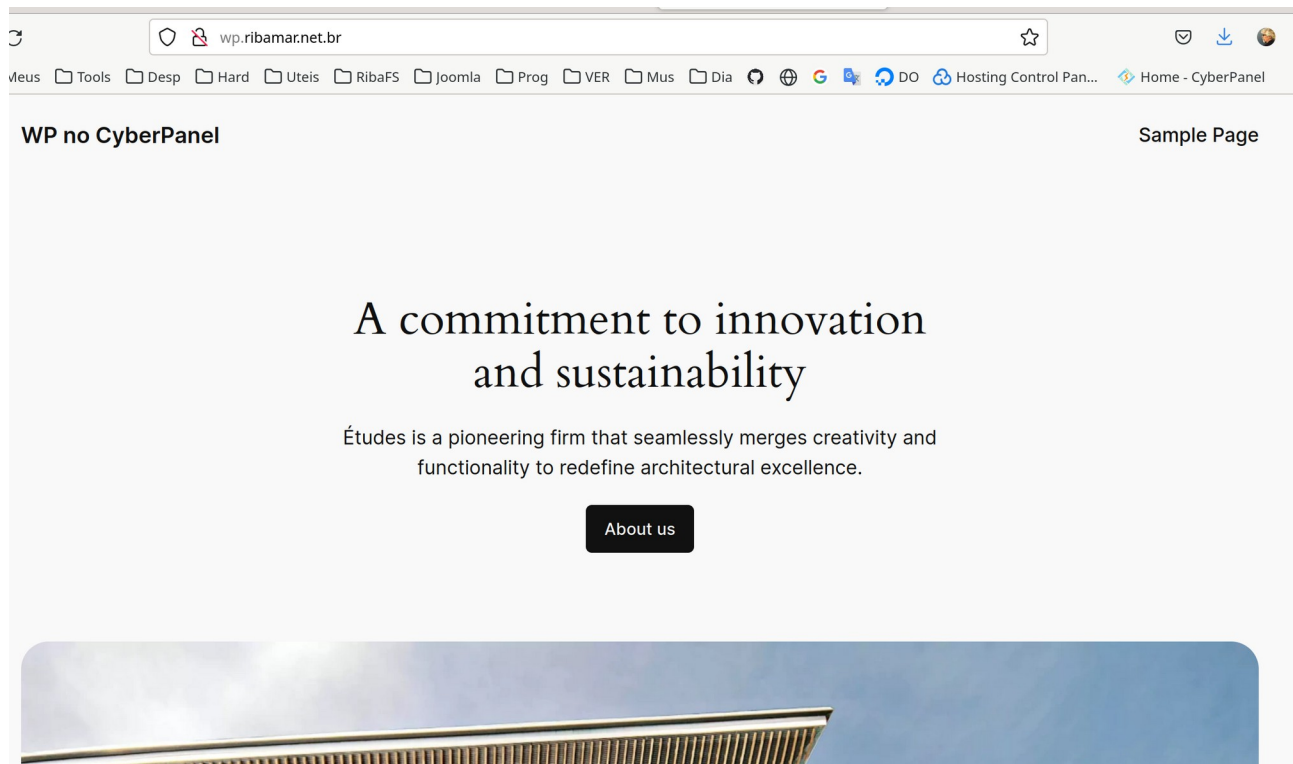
wp.ribamar.net.br

Meus Tools Desp Hard Uteis RibaFS Joomla Prog VER Mus Dia DO Hosting Control Pan... Home - CyberPanel

WP no CyberPanel

Sample Page

A commitment to innovation and sustainability

Études is a pioneering firm that seamlessly merges creativity and functionality to redefine architectural excellence.

About us